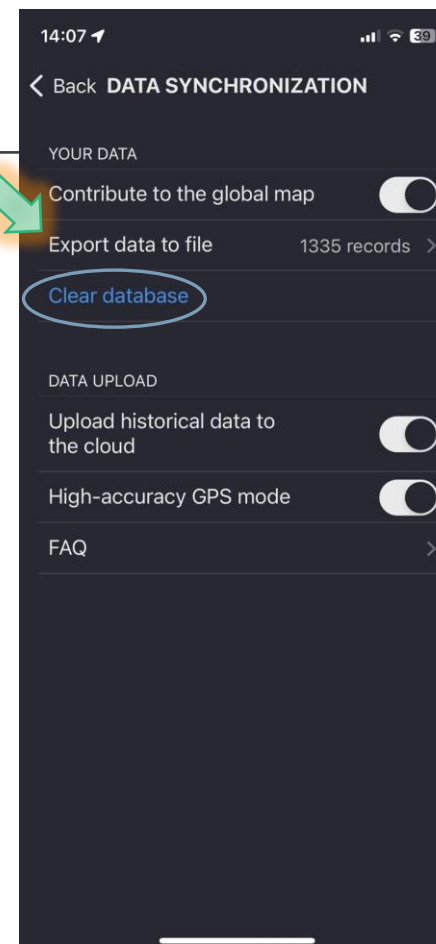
14:07

39

< Back DATA SYNCHRONIZATION

YOUR DATA

Contribute to the global map

Export data to file 1335 records >

Clear database

DATA UPLOAD

Upload historical data to the cloud

High-accuracy GPS mode

FAQ >